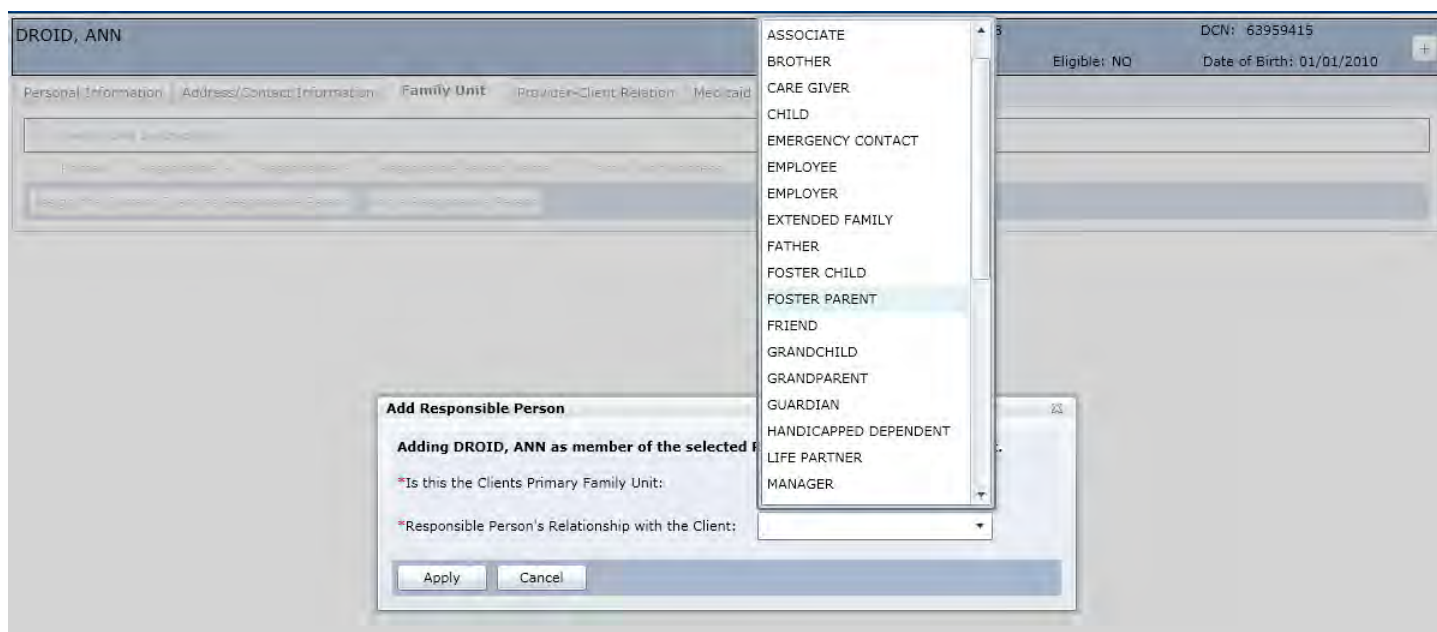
DROID, ANN

Eligible: NO

DCN: 63959415

Date of Birth: 01/01/2010

+

Personal Information | Address/Contact Information | Family Unit | Provider-Client Relation | Medicaid

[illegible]

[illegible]

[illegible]

ASSOCIATE
BROTHER
CARE GIVER
CHILD
EMERGENCY CONTACT
EMPLOYEE
EMPLOYER
EXTENDED FAMILY
FATHER
FOSTER CHILD
FOSTER PARENT
FRIEND
GRANDCHILD
GRANDPARENT
GUARDIAN
HANDICAPPED DEPENDENT
LIFE PARTNER
MANAGER

Add Responsible Person

Adding DROID, ANN as member of the selected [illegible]

*Is this the Clients Primary Family Unit:

*Responsible Person's Relationship with the Client:

Apply Cancel